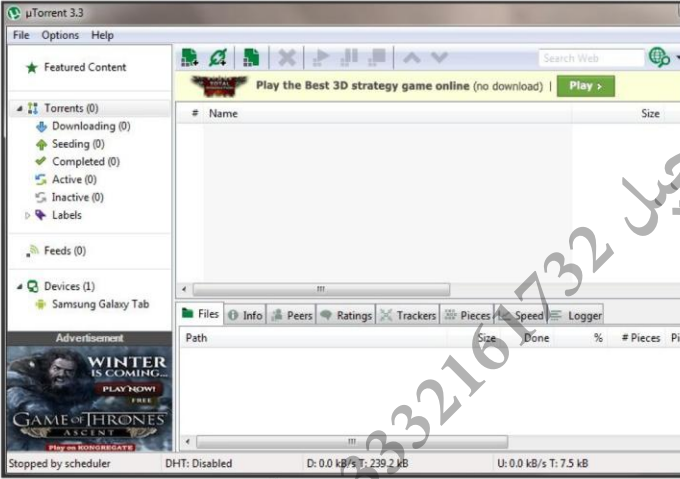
µTorrent 3.3

File Options Help

Featured Content

Torrents (0)
Downloading (0)
Seeding (0)
Completed (0)
Active (0)
Inactive (0)
Labels

Feeds (0)

Devices (1)
Samsung Galaxy Tab

Advertisement

WINTER IS COMING...
PLAY NOW!
FREE
GAME OF THRONES ASCENT
Play on KONGREGATE

Search Web

Play the Best 3D strategy game online (no download) | Play ›

# Name Size

Files Info Peers Ratings Trackers Pieces Speed Logger

Path Size Done % # Pieces Pi

Stopped by scheduler DHT: Disabled D: 0.0 kB/s T: 239.2 kB U: 0.0 kB/s T: 7.5 kB

33216173 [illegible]